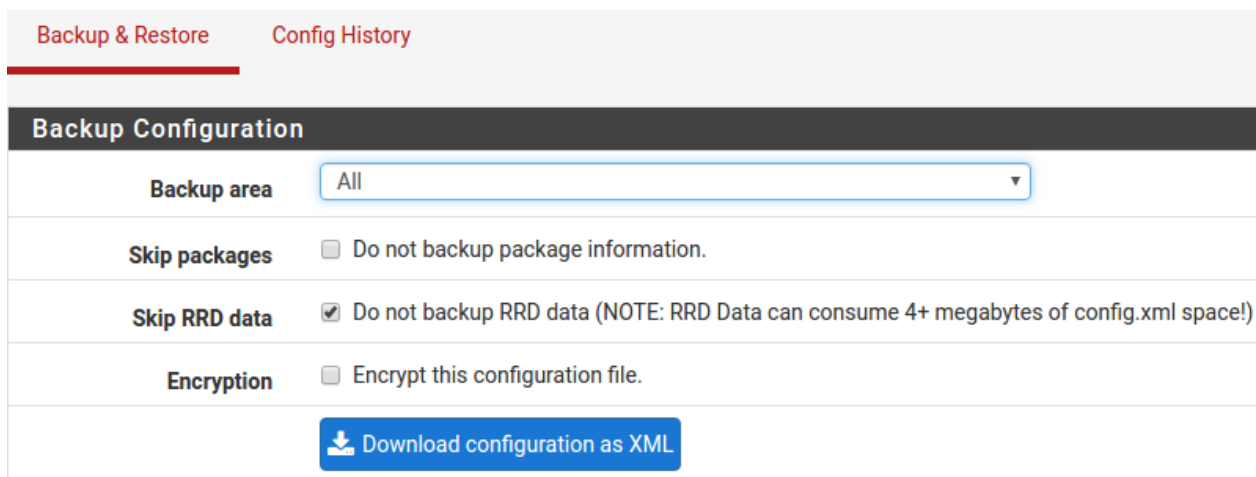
Backup & Restore Config History

Backup Configuration

Backup area All

Skip packages Do not backup package information.

Skip RRD data Do not backup RRD data (NOTE: RRD Data can consume 4+ megabytes of config.xml space!)

Encryption Encrypt this configuration file.

Download configuration as XML